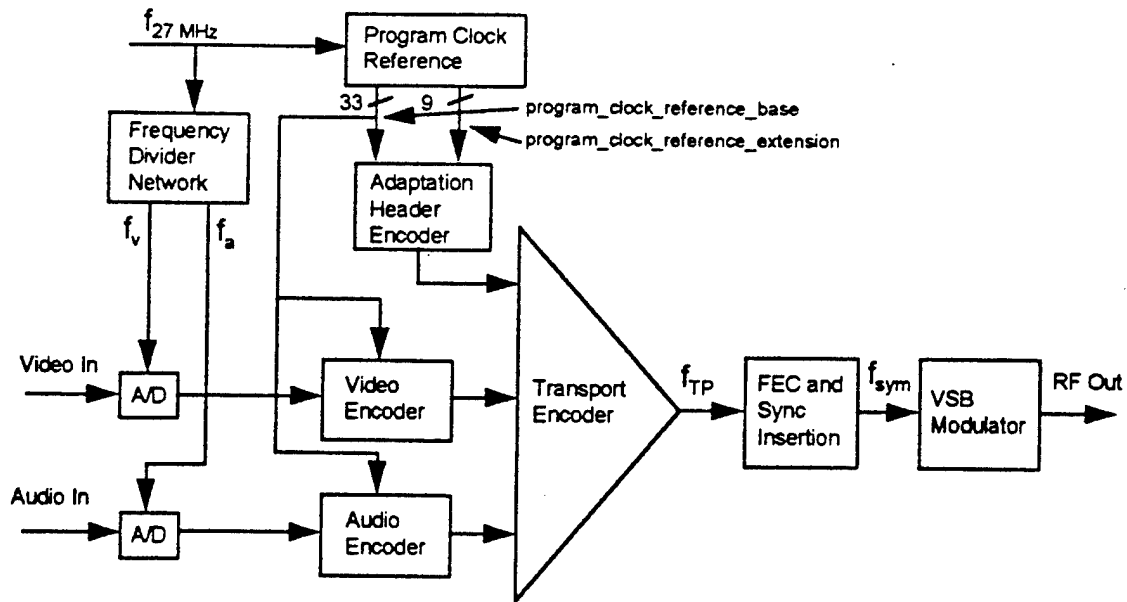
$f_{27\ MHz}$

Program Clock Reference

33

9

program_clock_reference_base

program_clock_reference_extension

Frequency Divider Network

$f_v$

$f_a$

Adaptation Header Encoder

Video In

A/D

Video Encoder

Transport Encoder

$f_{TP}$

FEC and Sync Insertion

$f_{sym}$

VSB Modulator

RF Out

Audio In

A/D

Audio Encoder